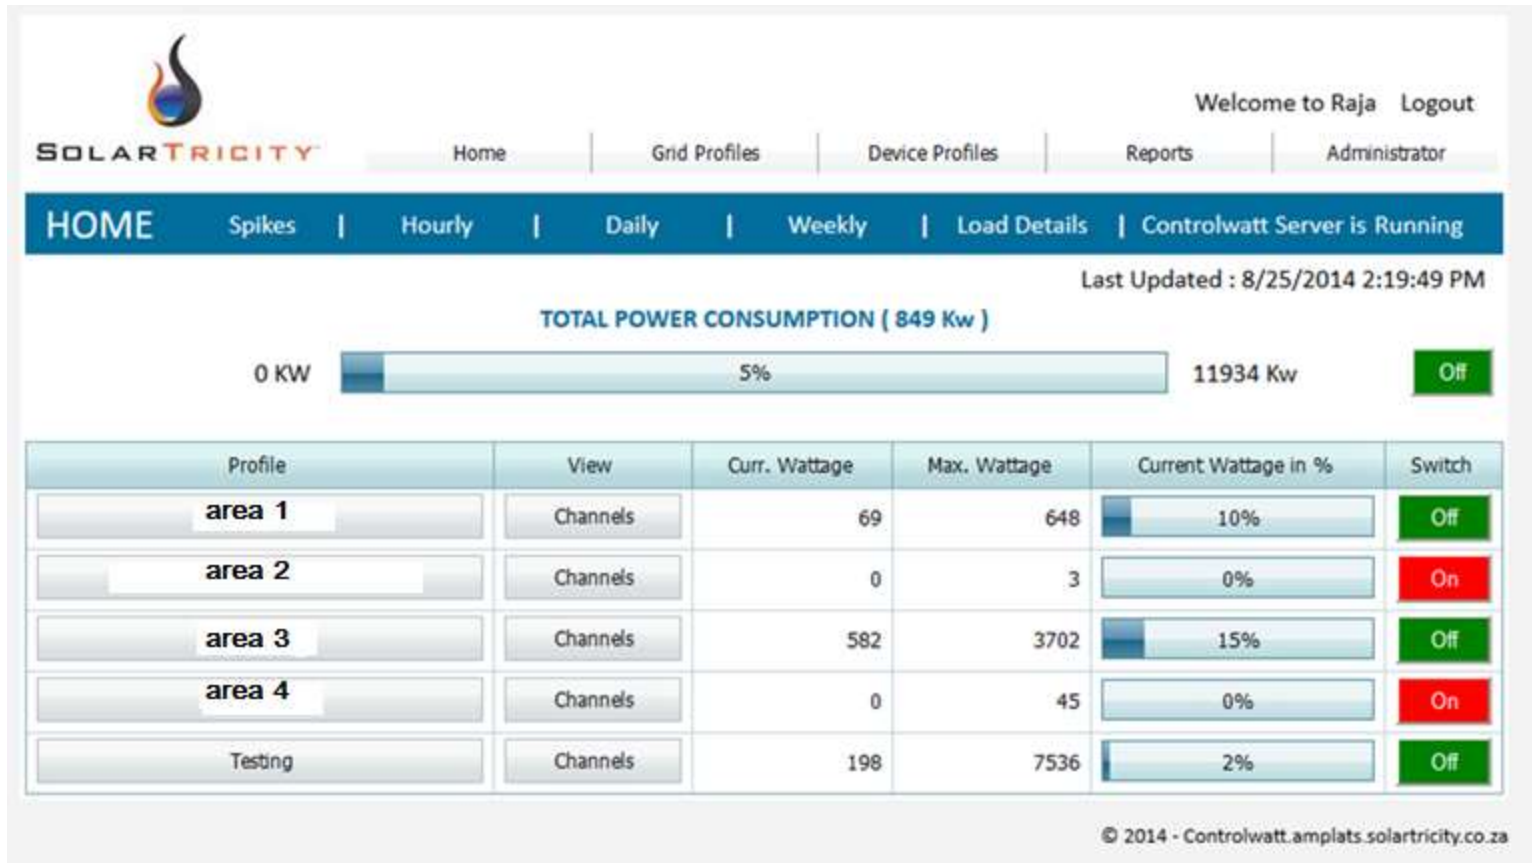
SOLARTRICITY

Welcome to Raja Logout

Home | Grid Profiles | Device Profiles | Reports | Administrator

HOME Spikes | Hourly | Daily | Weekly | Load Details | Controlwatt Server is Running

Last Updated : 8/25/2014 2:19:49 PM

TOTAL POWER CONSUMPTION ( 849 Kw )

0 KW 5% 11934 Kw Off

| Profile | View | Curr. Wattage | Max. Wattage | Current Wattage in % | Switch |
|---|---|---|---|---|---|
| area 1 | Channels | 69 | 648 | 10% | Off |
| area 2 | Channels | 0 | 3 | 0% | On |
| area 3 | Channels | 582 | 3702 | 15% | Off |
| area 4 | Channels | 0 | 45 | 0% | On |
| Testing | Channels | 198 | 7536 | 2% | Off |

© 2014 - Controlwatt.amplats.solartricity.co.za